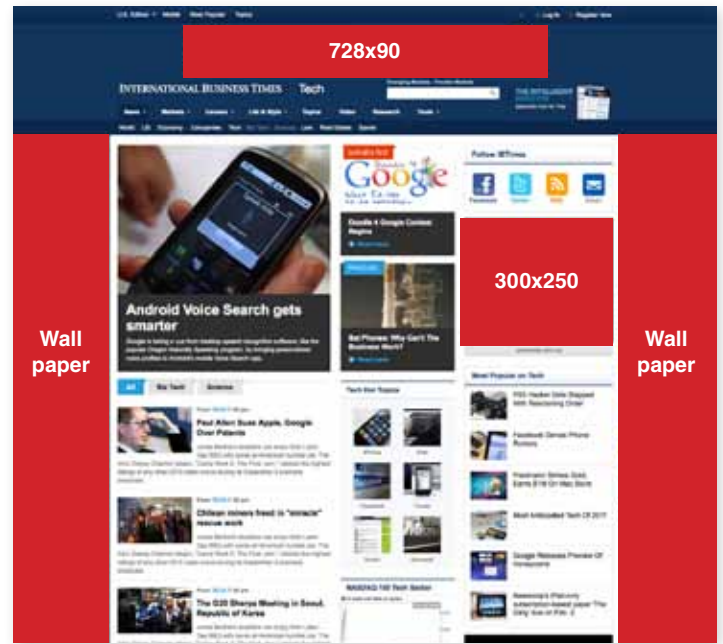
U.S. Edition Mobile Most Popular Topics Log In Register Now

728x90

INTERNATIONAL BUSINESS TIMES Tech

Wall paper

Android Voice Search gets smarter

All Big Tech Science

Paul Allen Sues Apple, Google Over Patents

Chilean miners freed in "miracle" rescue work

The G20 Sherpa Meeting in Seoul, Republic of Korea

Google

Google 4 Google Contest Begins

Bad Phones: Why Can't The Business World?

Tech Hot Topics

NASDAQ-100 Tech Sector

Follow IBTimes

Facebook Twitter RSS Email

300x250

Most Popular on Tech

PS3 Hacker Gets Slapped With Restraining Order

Facebook Denies Phone Rumors

Most Anticipated Tech Of 2011

Google Releases Preview Of Honeycomb

Wall paper